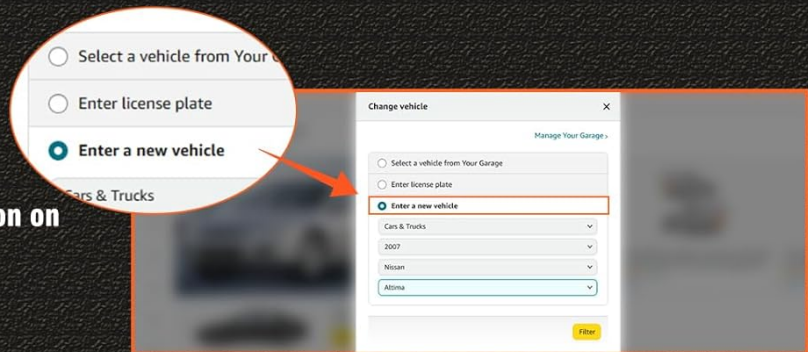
Select a vehicle from Your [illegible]

Enter license plate

Enter a new vehicle

Cars & Trucks

on on

Change vehicle

×

Manage Your Garage ›

Select a vehicle from Your Garage

Enter license plate

Enter a new vehicle

Cars & Trucks

2007

Nissan

Altima

Filter